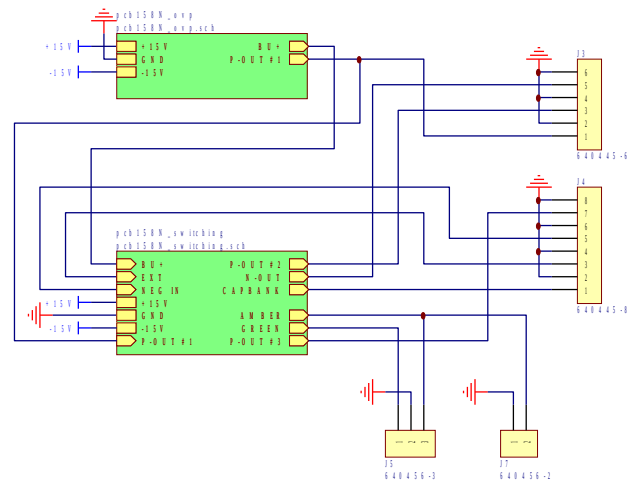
pcb158N_ovp
pcb158N_ovp.sch

+15V
-15V
+15V
GND
-15V
BU+
P-OUT#1

J3
6
5
4
3
2
1
640445-6

J4
8
7
6
5
4
3
2
1
640445-8

pcb158N_switching
pcb158N_switching.sch
BU+
EXT
NEG IN
+15V
GND
-15V
P-OUT#1
P-OUT#2
N-OUT
CAPBANK
AMBER
GREEN
P-OUT#3
+15V
-15V

1 2 3
J5
640456-3

1 2
J7
640456-2